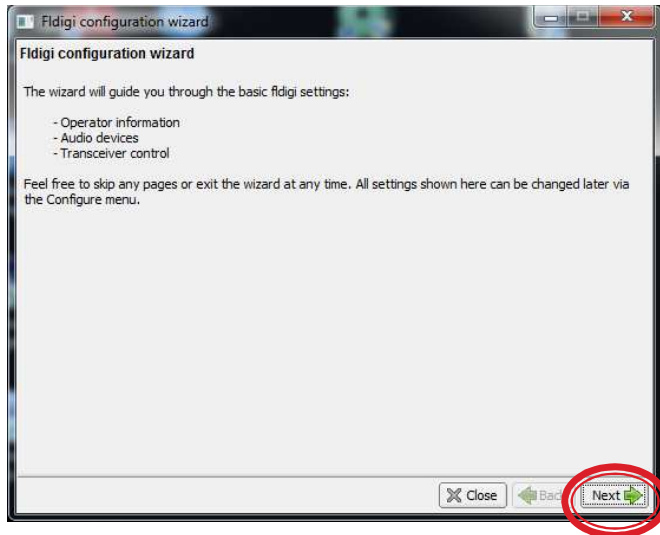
Fldigi configuration wizard

Fldigi configuration wizard

The wizard will guide you through the basic fldigi settings:

- Operator information
- Audio devices
- Transceiver control

Feel free to skip any pages or exit the wizard at any time. All settings shown here can be changed later via the Configure menu.

Close Back Next